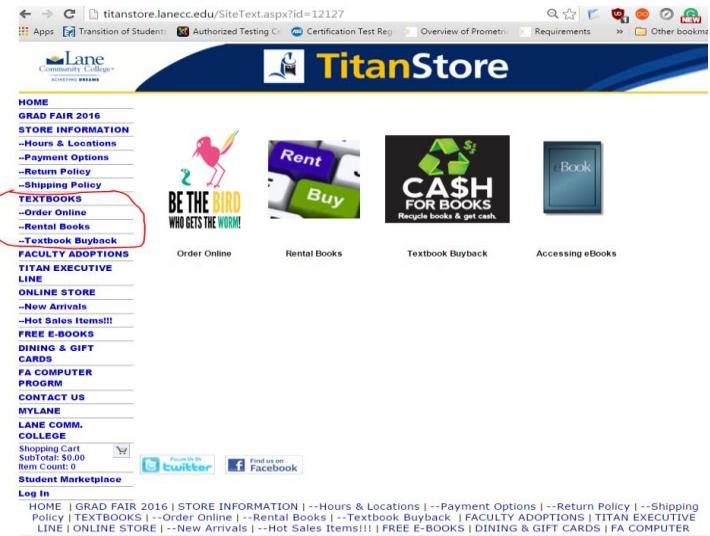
titanstore.lanecc.edu/SiteText.aspx?id=12127

Apps | Transition of Student | Authorized Testing Ce | Certification Test Reg | Overview of Prometric | Requirements | » | Other bookma

NEW

Lane Community College
ACHIEVING DREAMS

TitanStore

HOME
GRAD FAIR 2016
STORE INFORMATION
--Hours & Locations
--Payment Options
--Return Policy
--Shipping Policy
TEXTBOOKS
--Order Online
--Rental Books
--Textbook Buyback
FACULTY ADOPTIONS
TITAN EXECUTIVE LINE
ONLINE STORE
--New Arrivals
--Hot Sales Items!!!
FREE E-BOOKS
DINING & GIFT CARDS
FA COMPUTER PROGRM
CONTACT US
MYLANE
LANE COMM. COLLEGE
Shopping Cart
SubTotal: $0.00
Item Count: 0
Student Marketplace
Log In

BE THE BIRD WHO GETS THE WORM!
Order Online

Rent
Buy
Rental Books

CA$H FOR BOOKS
Recycle books & get cash.
Textbook Buyback

eBook
Accessing eBooks

Follow Us On twitter
Find us on Facebook

HOME | GRAD FAIR 2016 | STORE INFORMATION | --Hours & Locations | --Payment Options | --Return Policy | --Shipping Policy | TEXTBOOKS | --Order Online | --Rental Books | --Textbook Buyback | FACULTY ADOPTIONS | TITAN EXECUTIVE LINE | ONLINE STORE | --New Arrivals | --Hot Sales Items!!! | FREE E-BOOKS | DINING & GIFT CARDS | FA COMPUTER